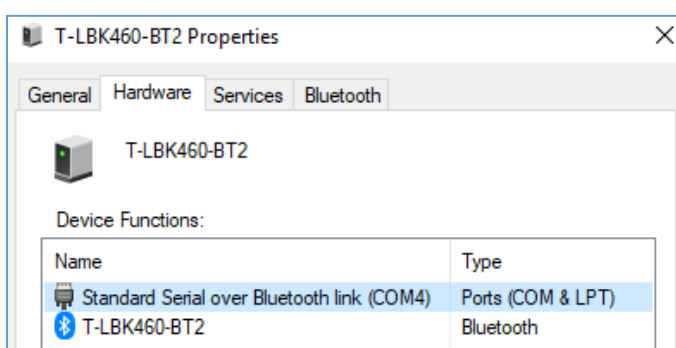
T-LBK460-BT2 Properties

General Hardware Services Bluetooth

T-LBK460-BT2

Device Functions:

| Name | Type |
|---|---|
| Standard Serial over Bluetooth link (COM4) | Ports (COM & LPT) |
| T-LBK460-BT2 | Bluetooth |